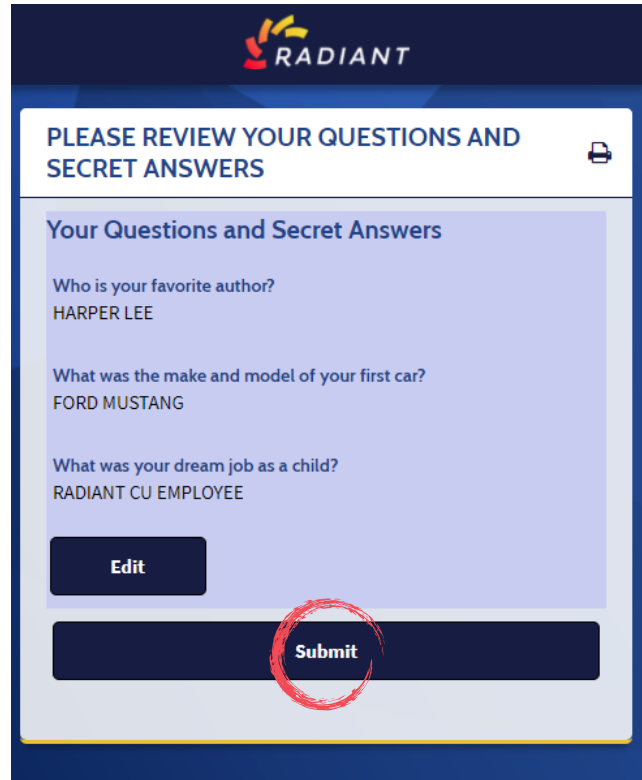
RADIANT

PLEASE REVIEW YOUR QUESTIONS AND SECRET ANSWERS

Your Questions and Secret Answers

Who is your favorite author?
HARPER LEE

What was the make and model of your first car?
FORD MUSTANG

What was your dream job as a child?
RADIANT CU EMPLOYEE

Edit

Submit